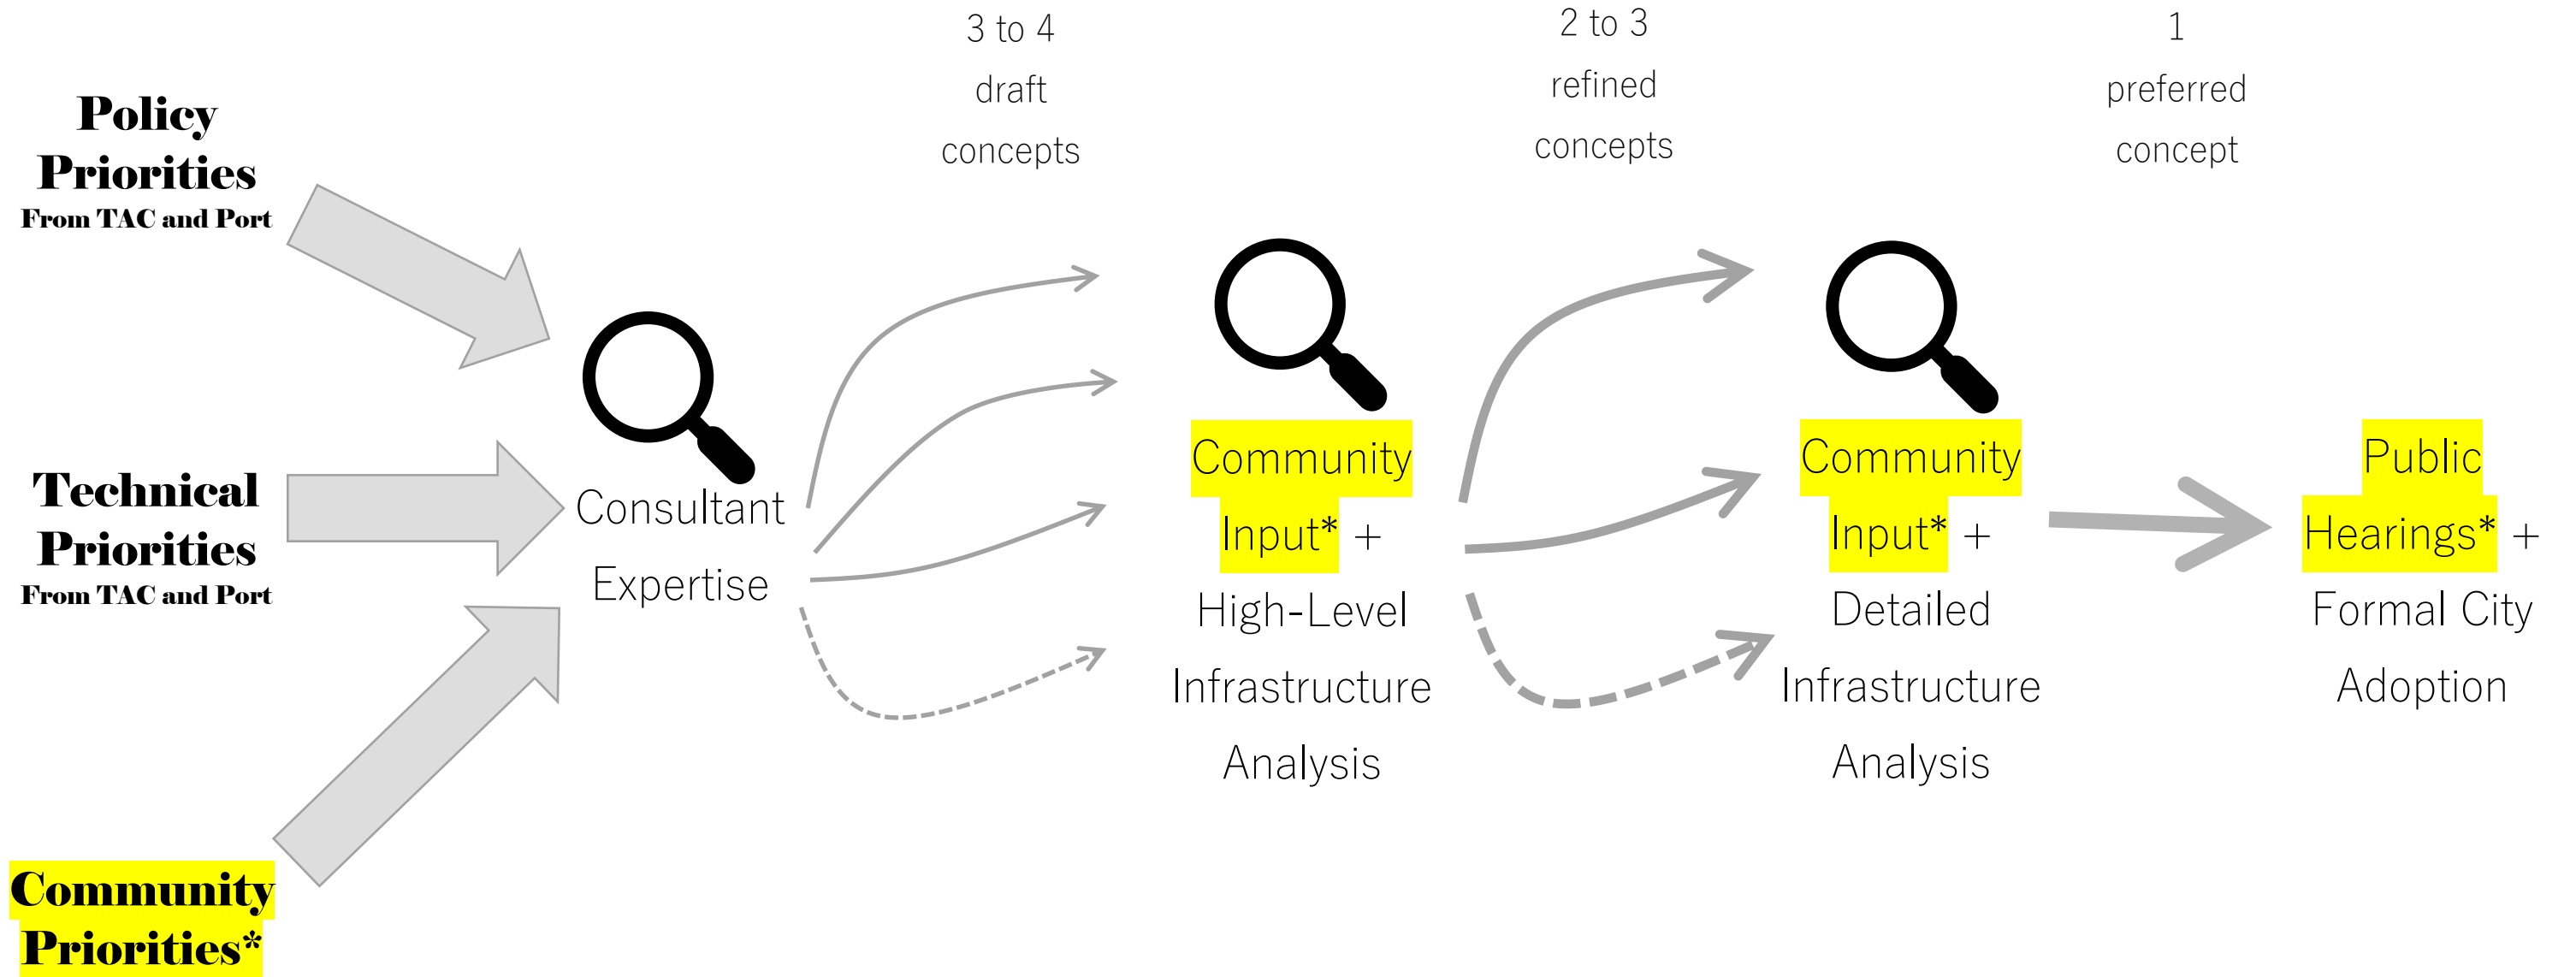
Policy Priorities
From TAC and Port

Technical Priorities
From TAC and Port

Community Priorities*

Consultant Expertise

3 to 4 draft concepts

Community Input* + High-Level Infrastructure Analysis

2 to 3 refined concepts

Community Input* + Detailed Infrastructure Analysis

1 preferred concept

Public Hearings* + Formal City Adoption